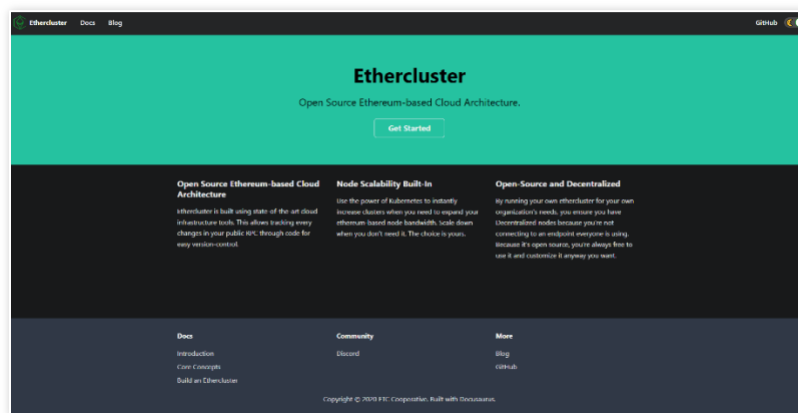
Ethercluster Docs Blog GitHub

Ethercluster

Open Source Ethereum-based Cloud Architecture.

Get Started

Open Source Ethereum-based Cloud Architecture

Ethercluster is built using state of the art cloud infrastructure tools. This allows tracking every changes in your public RPC through code for easy version-control.

Node Scalability Built-In

Use the power of Kubernetes to instantly increase clusters when you need to expand your ethereum-based node bandwidth. Scale down when you don't need it. The choice is yours.

Open-Source and Decentralized

By running your own ethercluster for your own organization's needs, you ensure you have Decentralized nodes because you're not connecting to an endpoint everyone is using. Because it's open source, you're always free to use it and customize it anyway you want.

Docs

Introduction

Core Concepts

Build an Ethercluster

Community

Discord

More

Blog

GitHub

Copyright © 2020 ETC Cooperative. Built with Docusaurus.